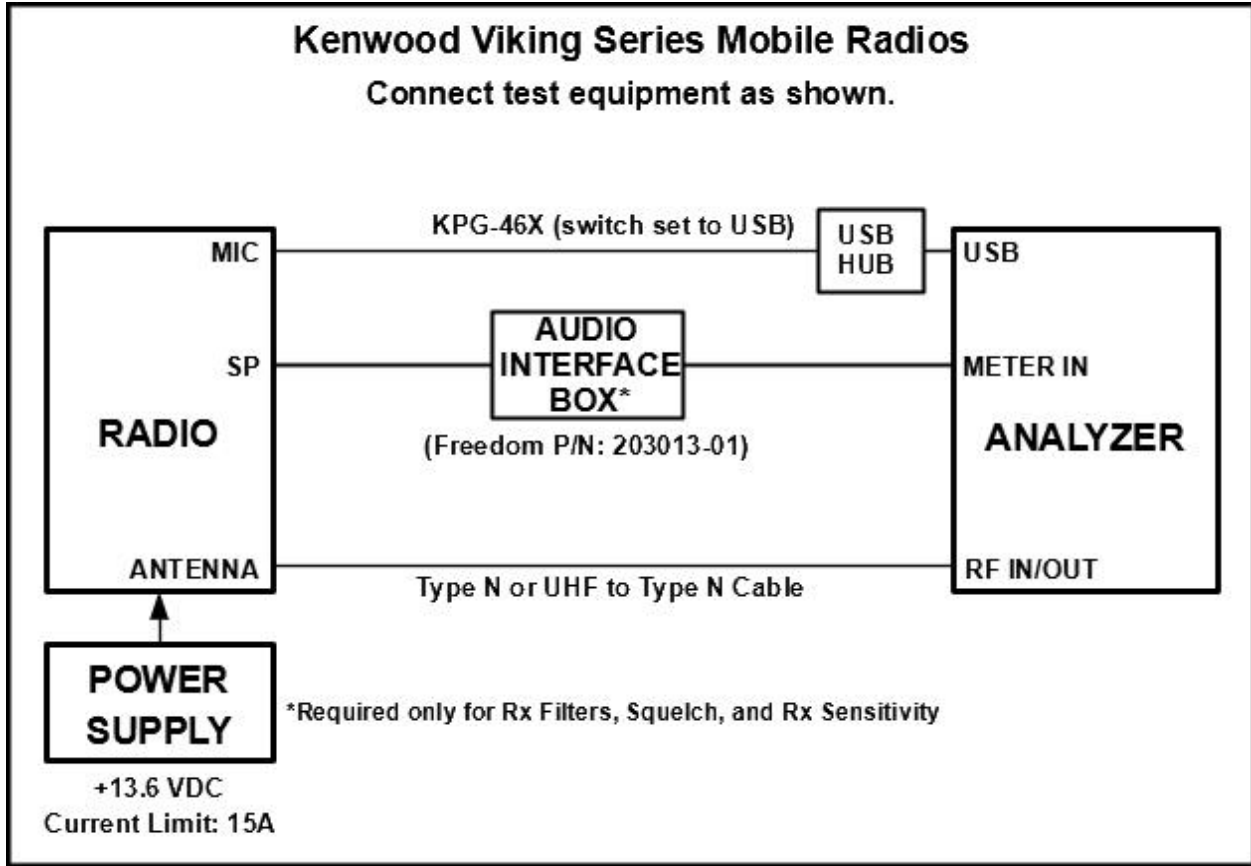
Kenwood Viking Series Mobile Radios
Connect test equipment as shown.

KPG-46X (switch set to USB)

USB HUB

MIC

USB

RADIO

SP

AUDIO INTERFACE BOX*

(Freedom P/N: 203013-01)

METER IN

ANALYZER

ANTENNA

Type N or UHF to Type N Cable

RF IN/OUT

POWER SUPPLY

+13.6 VDC
Current Limit: 15A

*Required only for Rx Filters, Squelch, and Rx Sensitivity